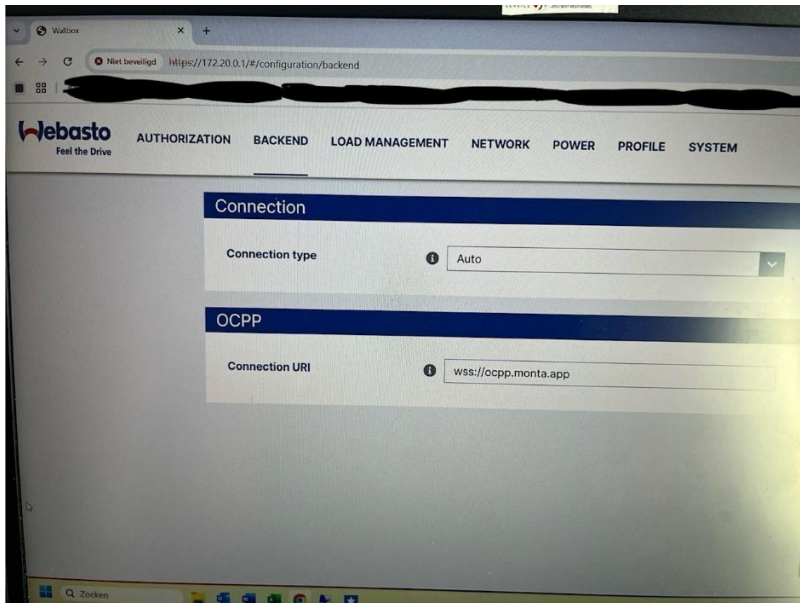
Wallbox

Niet beveiligd https://172.20.0.1/#/configuration/backend

Webasto
Feel the Drive

AUTHORIZATION BACKEND LOAD MANAGEMENT NETWORK POWER PROFILE SYSTEM

Connection

Connection type
Auto

OCPP

Connection URI
wss://ocpp.monta.app

Zoeken